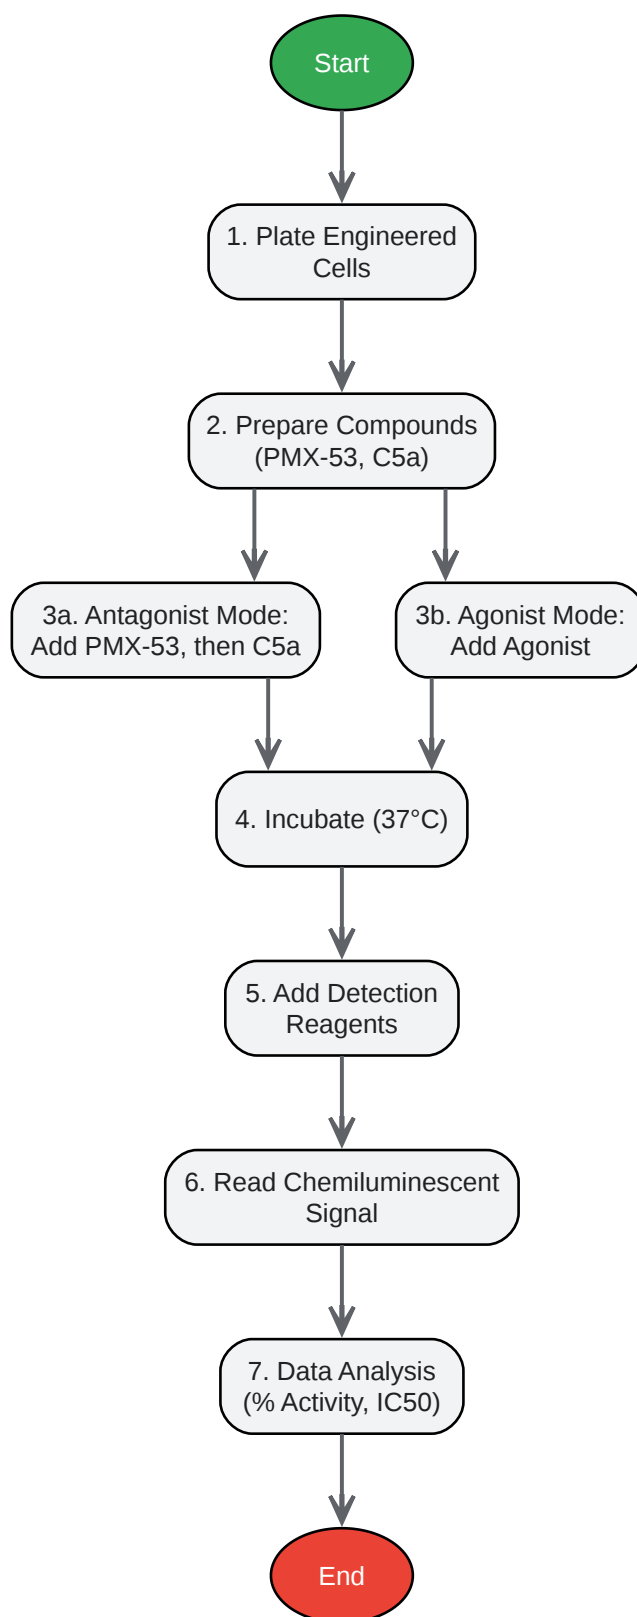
Start

1. Plate Engineered Cells

2. Prepare Compounds (PMX-53, C5a)

3a. Antagonist Mode: Add PMX-53, then C5a

3b. Agonist Mode: Add Agonist

4. Incubate (37°C)

5. Add Detection Reagents

6. Read Chemiluminescent Signal

7. Data Analysis (% Activity, IC50)

End